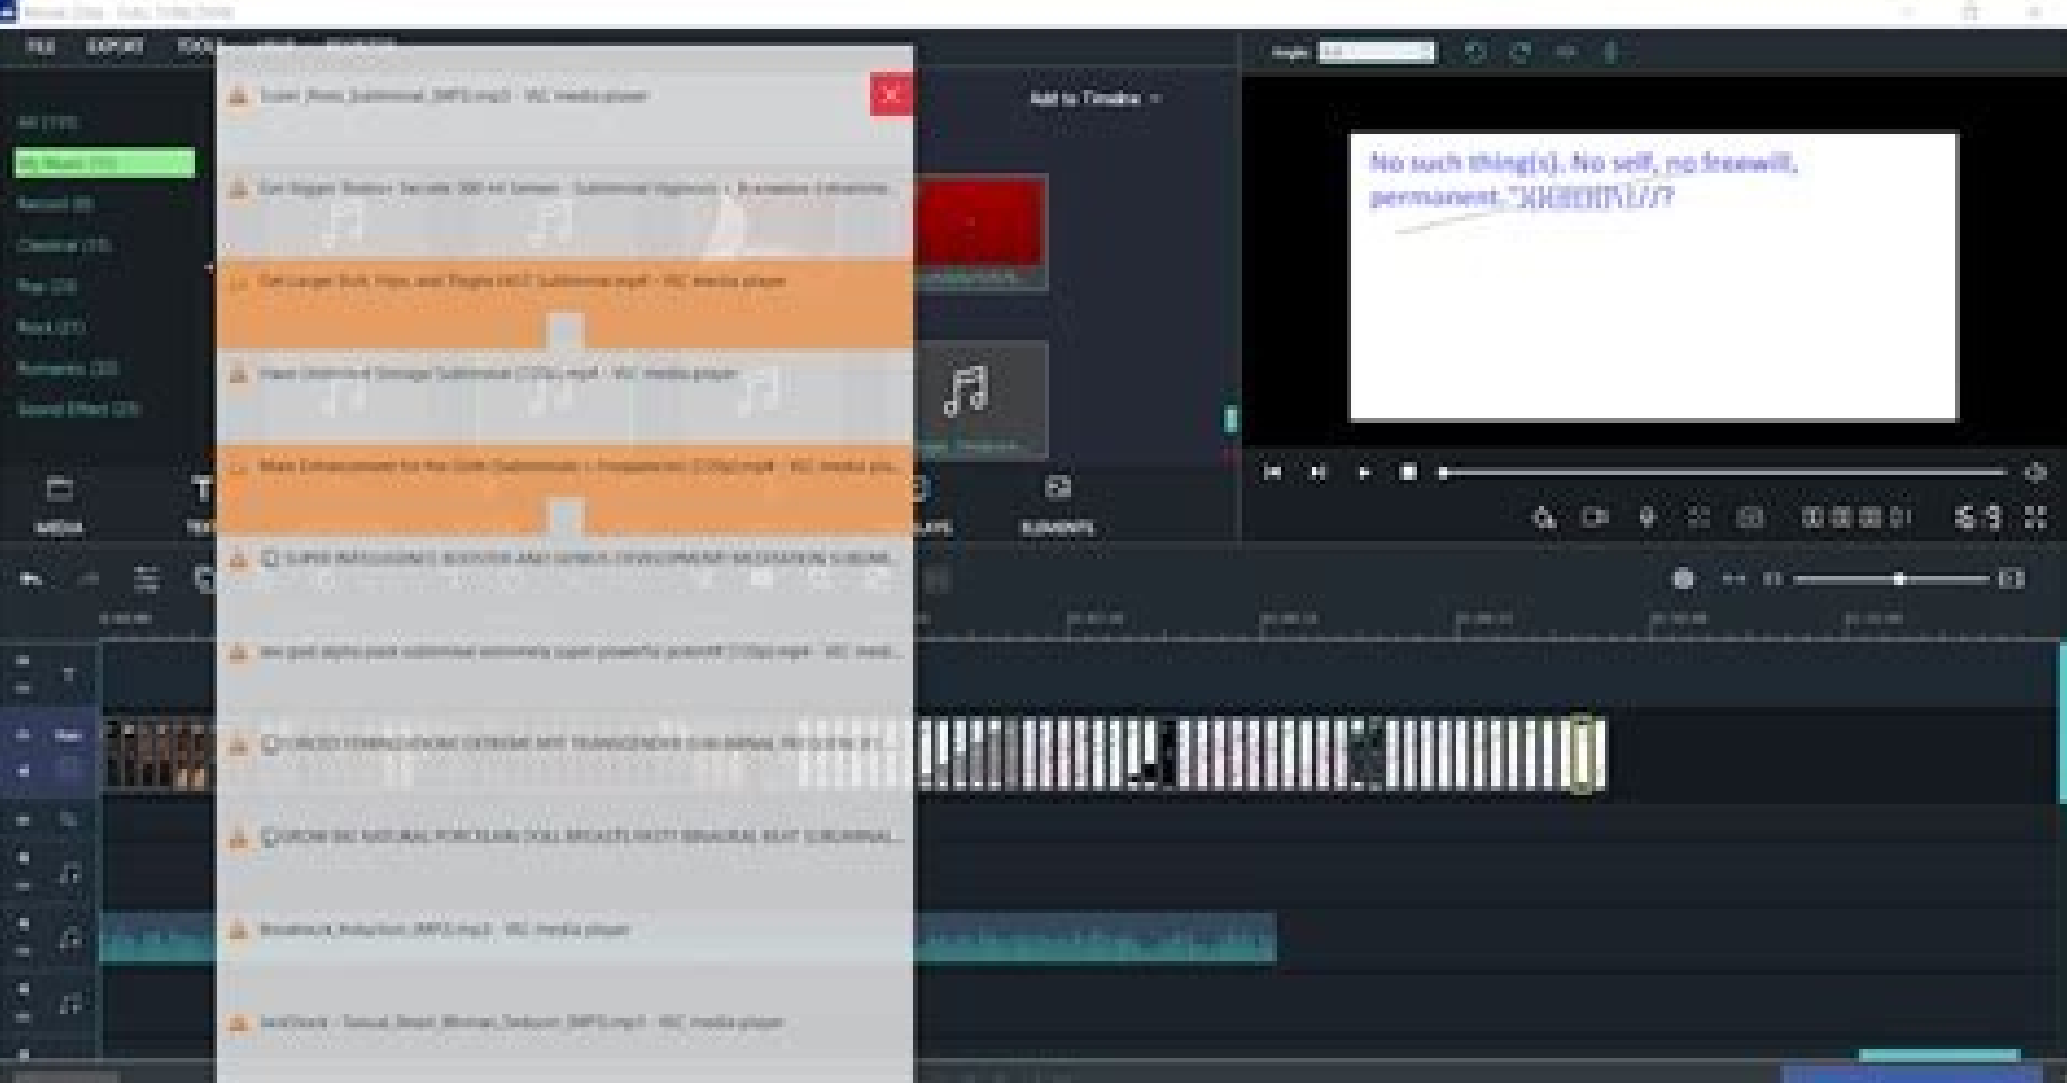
FILE EXPORT TOOLS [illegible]

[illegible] - VLC media player

Add to Timeline

All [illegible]
My Music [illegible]
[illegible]
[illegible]
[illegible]
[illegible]
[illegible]
Sound Effects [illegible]

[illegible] - VLC media player
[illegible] - VLC media player
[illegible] - VLC media player
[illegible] - VLC media player
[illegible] - VLC media player
SUPER INTELLIGENCE BOOSTER AND GENIUS DEVELOPMENT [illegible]
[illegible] - VLC media player
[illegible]
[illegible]
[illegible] - VLC media player
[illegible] - VLC media player

MEDIA
ELEMENTS

No such thing(s). No self, no freewill, permanent. "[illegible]"?

00:00:00:01